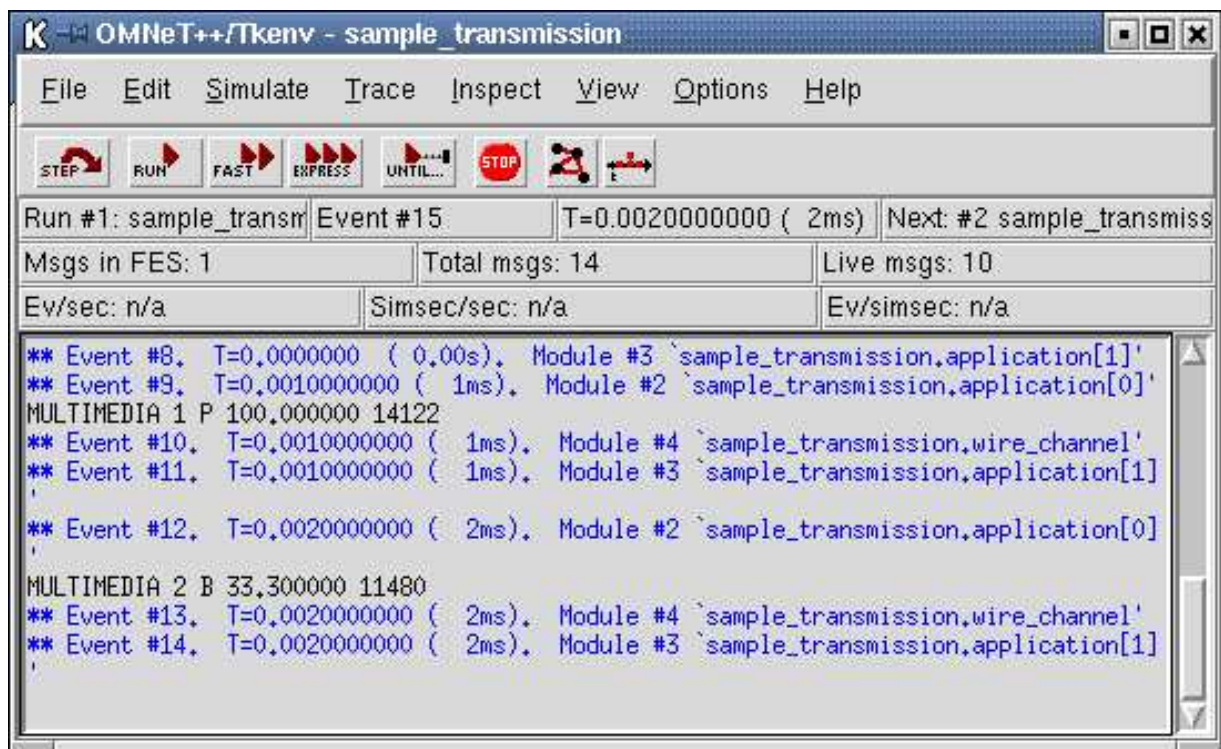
OMNeT++/Tkenv - sample_transmission

File Edit Simulate Trace Inspect View Options Help

STEP RUN FAST EXPRESS UNTIL... STOP

Run #1: sample_transm | Event #15 | T=0.0020000000 ( 2ms) | Next: #2 sample_transmiss

Msgs in FES: 1 | Total msgs: 14 | Live msgs: 10

Ev/sec: n/a | Simsec/sec: n/a | Ev/simsec: n/a

** Event #8. T=0.0000000 ( 0.00s). Module #3 `sample_transmission.application[1]'
** Event #9. T=0.0010000000 ( 1ms). Module #2 `sample_transmission.application[0]'
MULTIMEDIA 1 P 100.000000 14122
** Event #10. T=0.0010000000 ( 1ms). Module #4 `sample_transmission.wire_channel'
** Event #11. T=0.0010000000 ( 1ms). Module #3 `sample_transmission.application[1]
'
** Event #12. T=0.0020000000 ( 2ms). Module #2 `sample_transmission.application[0]
'
MULTIMEDIA 2 B 33.300000 11480
** Event #13. T=0.0020000000 ( 2ms). Module #4 `sample_transmission.wire_channel'
** Event #14. T=0.0020000000 ( 2ms). Module #3 `sample_transmission.application[1]
'